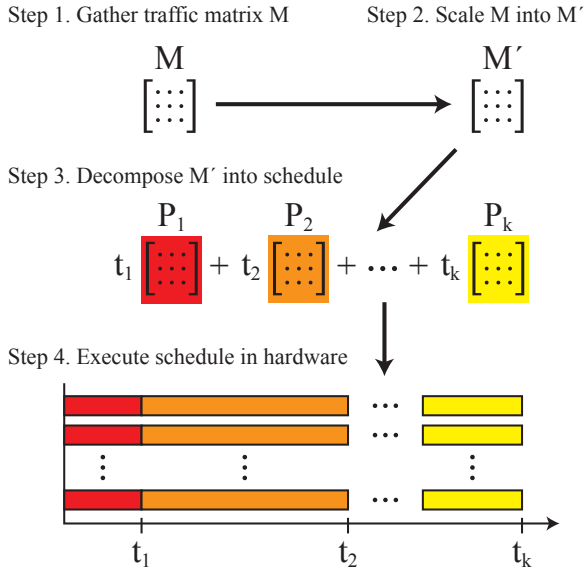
Step 1. Gather traffic matrix M

Step 2. Scale M into M´

M

M´

Step 3. Decompose M´ into schedule

$P_1$ $P_2$ $P_k$

$t_1 [\vdots] + t_2 [\vdots] + \cdots + t_k [\vdots]$

Step 4. Execute schedule in hardware

⋯

⋯

⋮ ⋮ ⋮

⋯

$t_1$ $t_2$ $t_k$